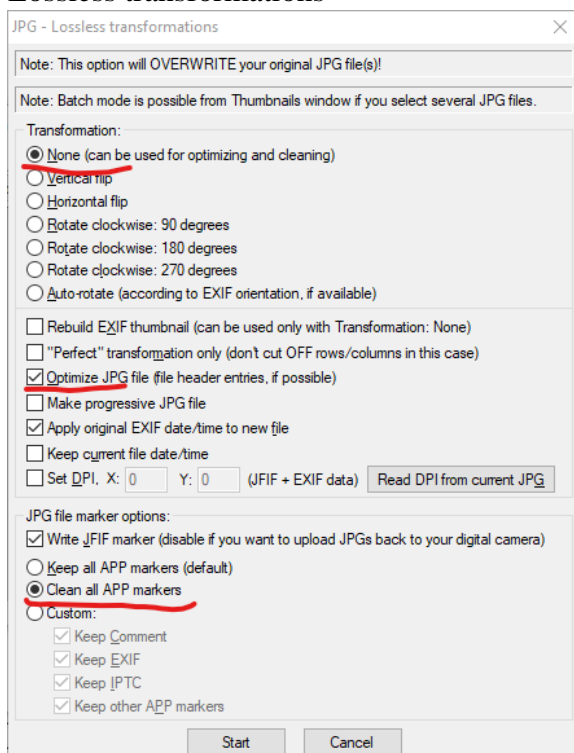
Lossless transformations

JPG - Lossless transformations

Note: This option will OVERWRITE your original JPG file(s)!

Note: Batch mode is possible from Thumbnails window if you select several JPG files.

Transformation:

None (can be used for optimizing and cleaning)

Vertical flip

Horizontal flip

Rotate clockwise: 90 degrees

Rotate clockwise: 180 degrees

Rotate clockwise: 270 degrees

Auto-rotate (according to EXIF orientation, if available)

Rebuild EXIF thumbnail (can be used only with Transformation: None)

"Perfect" transformation only (don't cut OFF rows/columns in this case)

Optimize JPG file (file header entries, if possible)

Make progressive JPG file

Apply original EXIF date/time to new file

Keep current file date/time

Set DPI, X: 0 Y: 0 (JFIF + EXIF data) Read DPI from current JPG

JPG file marker options:

Write JFIF marker (disable if you want to upload JPGs back to your digital camera)

Keep all APP markers (default)

Clean all APP markers

Custom:

Keep Comment

Keep EXIF

Keep IPTC

Keep other APP markers

Start Cancel